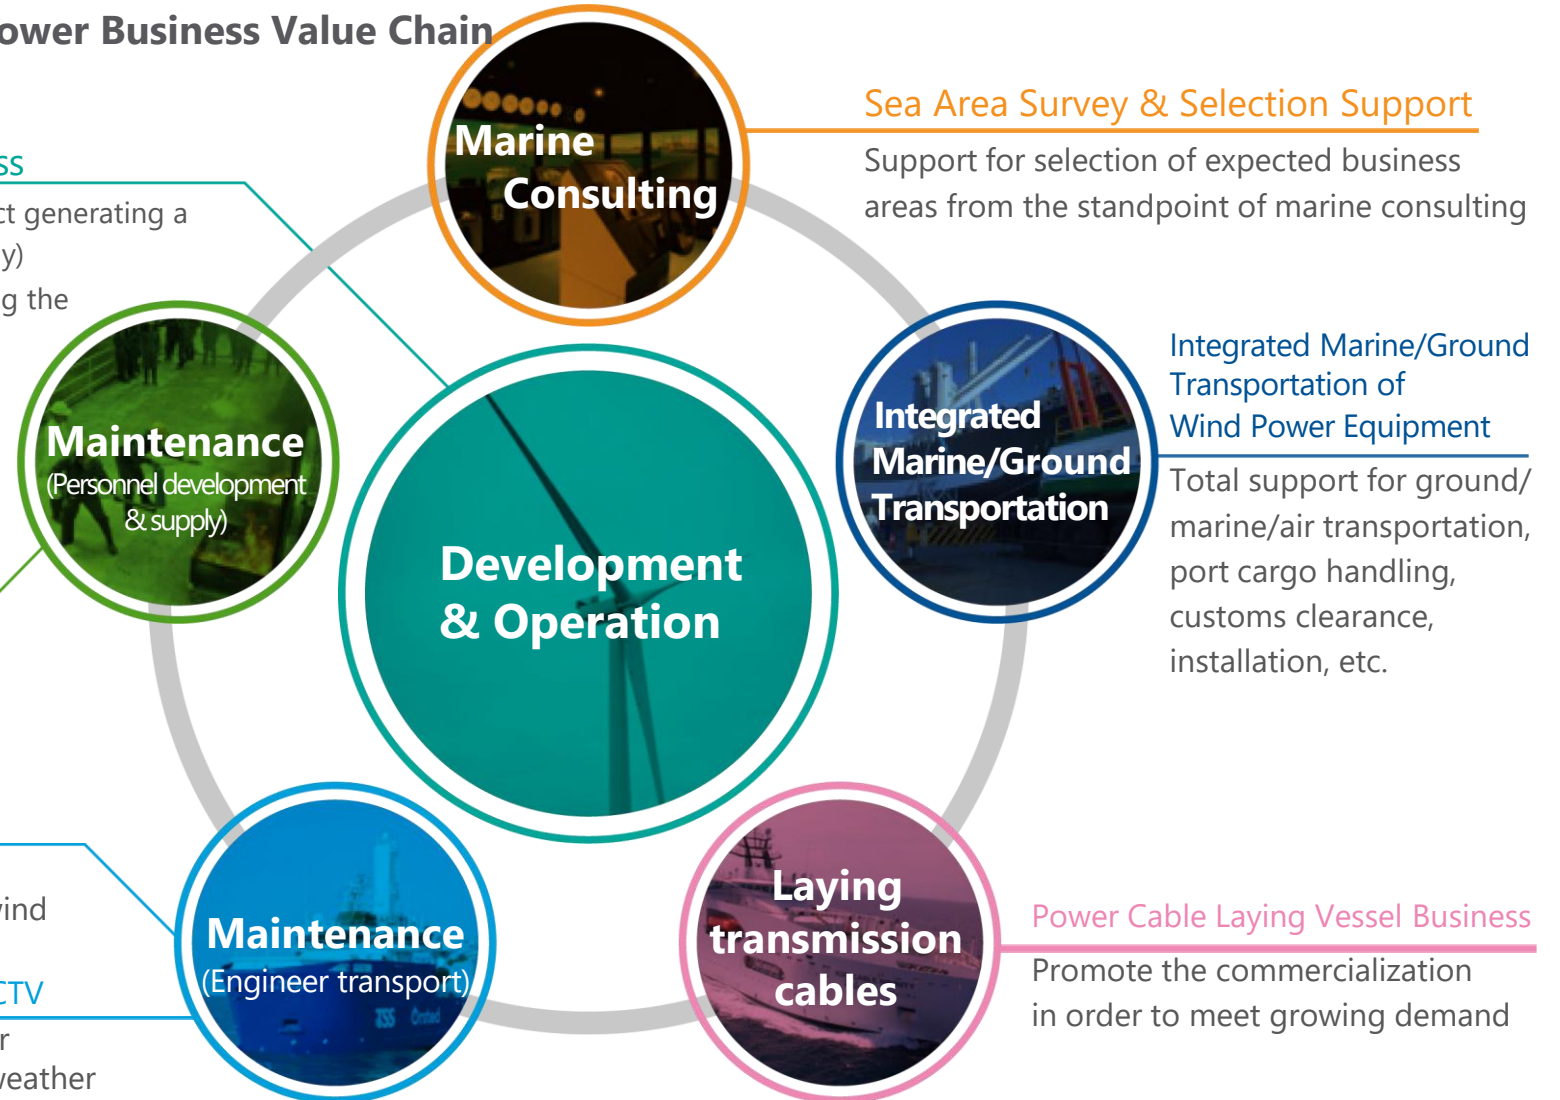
ower Business Value Chain

ss
t generating a
y)
g the

Marine Consulting

Sea Area Survey & Selection Support
Support for selection of expected business areas from the standpoint of marine consulting

Maintenance (Personnel development & supply)

Development & Operation

Integrated Marine/Ground Transportation

Integrated Marine/Ground Transportation of Wind Power Equipment
Total support for ground/ marine/air transportation, port cargo handling, customs clearance, installation, etc.

ind

CTV
r
eather

Maintenance (Engineer transport)

Laying transmission cables

Power Cable Laying Vessel Business
Promote the commercialization in order to meet growing demand